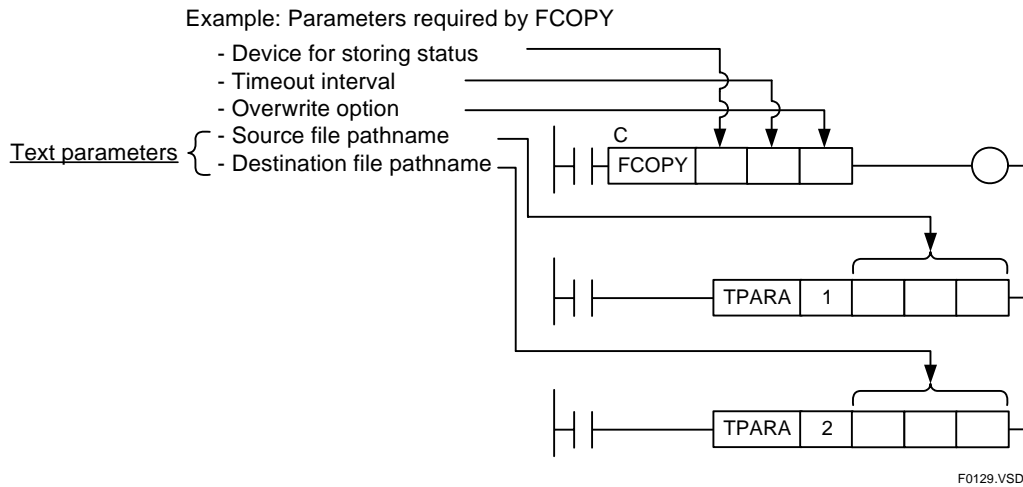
Example: Parameters required by FCOPY

- Device for storing status
- Timeout interval
- Overwrite option

Text parameters
- Source file pathname
- Destination file pathname

C
FCOPY

TPARA 1

TPARA 2

F0129.VSD